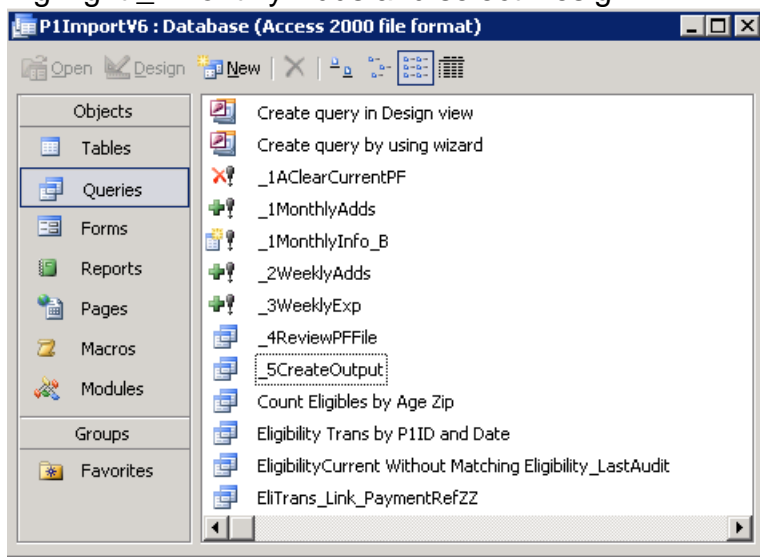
P1ImportV6 : Database (Access 2000 file format)

Open Design New

Objects
Tables
Queries
Forms
Reports
Pages
Macros
Modules
Groups
Favorites

Create query in Design view
Create query by using wizard
_1AClearCurrentPF
_1MonthlyAdds
_1MonthlyInfo_B
_2WeeklyAdds
_3WeeklyExp
_4ReviewPFFile
_5CreateOutput
Count Eligibles by Age Zip
Eligibility Trans by P1ID and Date
EligibilityCurrent Without Matching Eligibility_LastAudit
EliTrans_Link_PaymentRefZZ